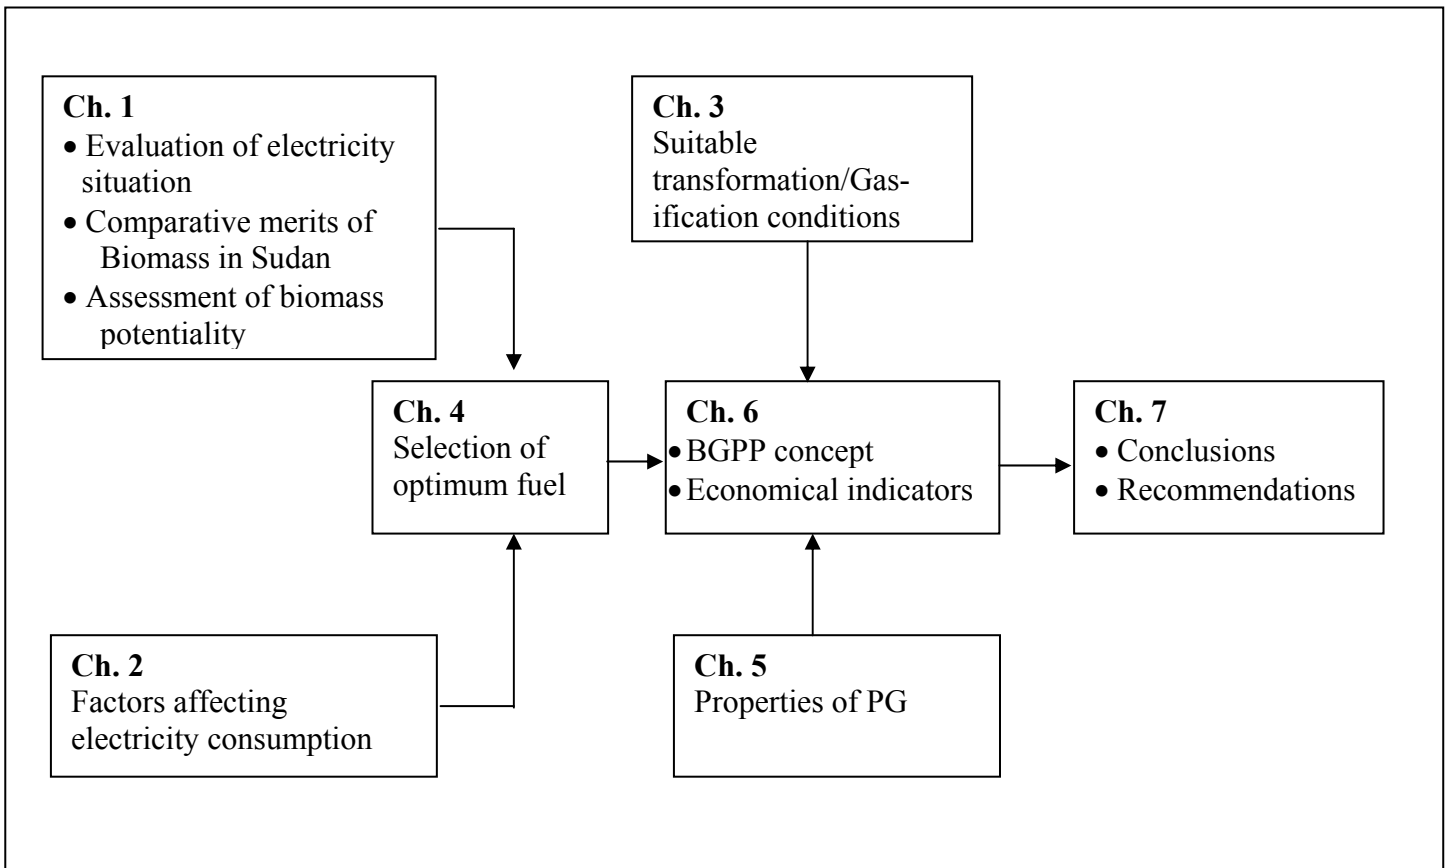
**Ch. 1**
• Evaluation of electricity situation
• Comparative merits of Biomass in Sudan
• Assessment of biomass potentiality

**Ch. 3**
Suitable transformation/Gasification conditions

**Ch. 4**
Selection of optimum fuel

**Ch. 6**
• BGPP concept
• Economical indicators

**Ch. 7**
• Conclusions
• Recommendations

**Ch. 2**
Factors affecting electricity consumption

**Ch. 5**
Properties of PG